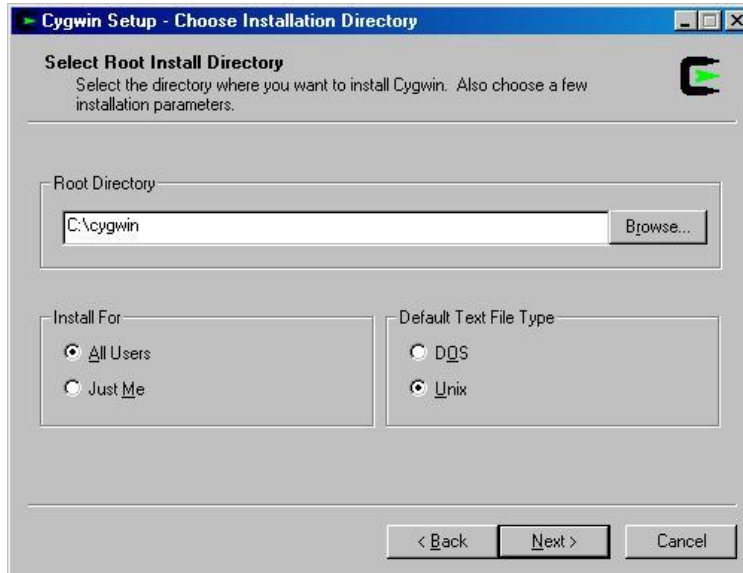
Cygwin Setup - Choose Installation Directory

Select Root Install Directory
Select the directory where you want to install Cygwin. Also choose a few installation parameters.

Root Directory

C:\cygwin

Browse...

Install For

All Users

Just Me

Default Text File Type

DOS

Unix

< Back

Next >

Cancel